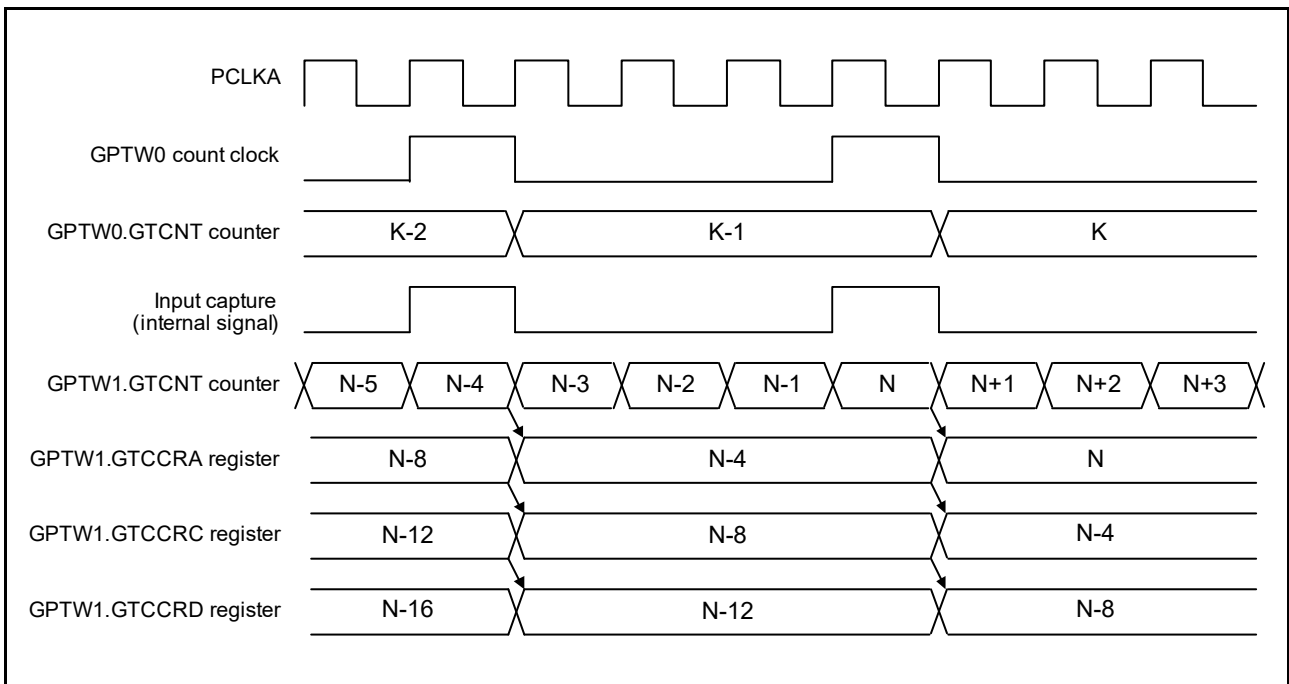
PCLKA

GPTW0 count clock

GPTW0.GTCNT counter
K-2
K-1
K

Input capture (internal signal)

GPTW1.GTCNT counter
N-5
N-4
N-3
N-2
N-1
N
N+1
N+2
N+3

GPTW1.GTCCRA register
N-8
N-4
N

GPTW1.GTCCRC register
N-12
N-8
N-4

GPTW1.GTCCRD register
N-16
N-12
N-8